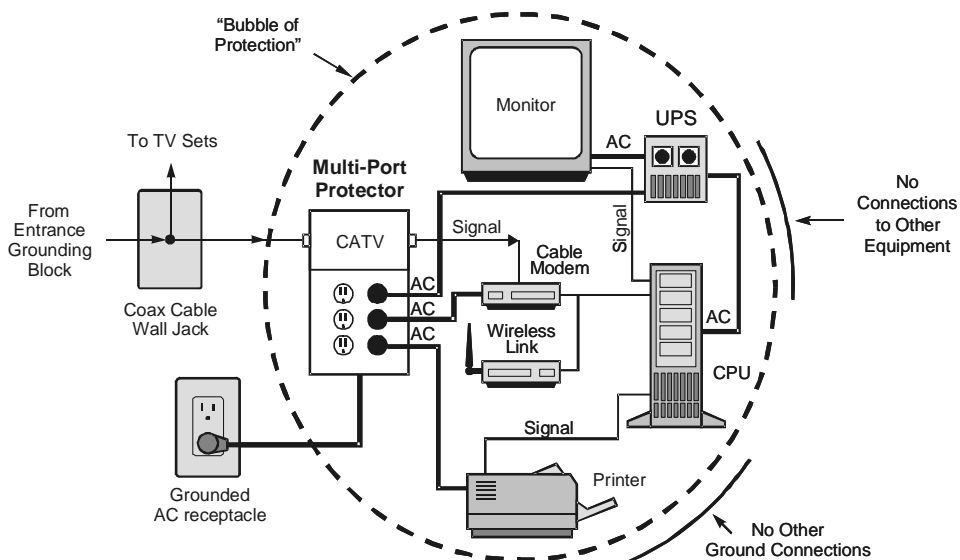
"Bubble of Protection"

Monitor

UPS

To TV Sets

AC

Multi-Port Protector

No Connections to Other Equipment

From Entrance Grounding Block

CATV

Signal

Signal

Cable Modem

AC

AC

AC

Coax Cable Wall Jack

Wireless Link

AC

CPU

Signal

Printer

Grounded AC receptacle

No Other Ground Connections